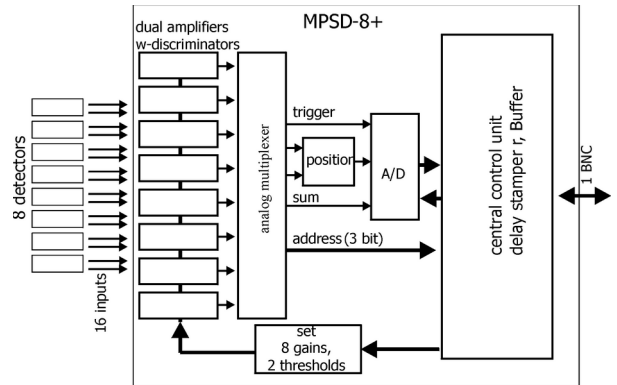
MPSD-8+

dual amplifiers
w-discriminators

8 detectors

16 inputs

analog multiplexer

trigger

position

A/D

sum

address (3 bit)

central control unit
delay stamper r, Buffer

1 BNC

set
8 gains,
2 thresholds